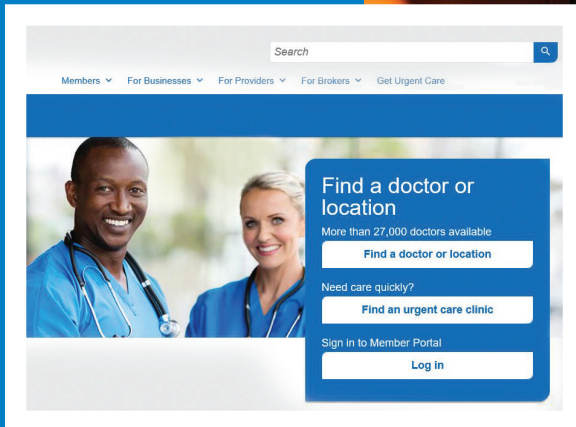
Search

Members For Businesses For Providers For Brokers Get Urgent Care

Find a doctor or location

More than 27,000 doctors available

Find a doctor or location

Need care quickly?

Find an urgent care clinic

Sign in to Member Portal

Log in